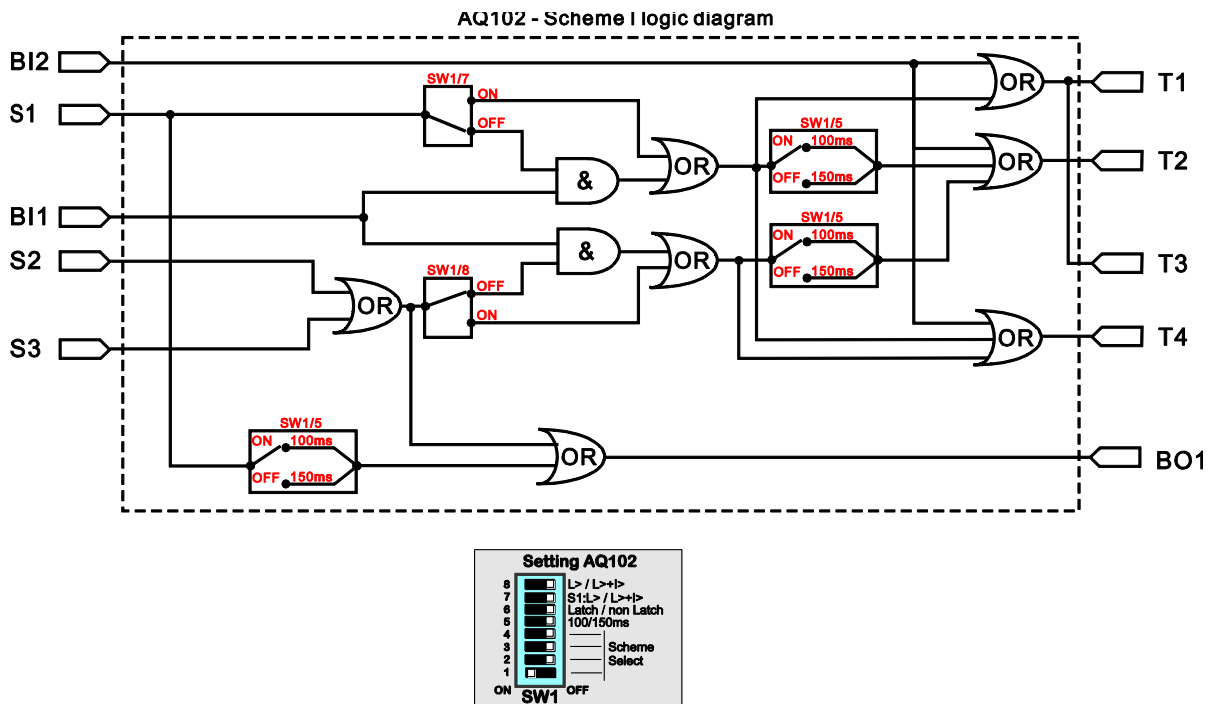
AQ102 - Scheme I logic diagram

BI2
S1
BI1
S2
S3

SW1/7
ON
OFF
&
OR
SW1/5
ON 100ms
OFF 150ms
OR
T1
OR
T2
SW1/5
ON 100ms
OFF 150ms
&
OR
T3
SW1/8
OFF
ON
OR
OR
T4
SW1/5
ON 100ms
OFF 150ms
OR
BO1

Setting AQ102
8 L> / L>+I>
7 S1:L> / L>+I>
6 Latch / non Latch
5 100/150ms
4
3 Scheme
2 Select
1
ON SW1 OFF